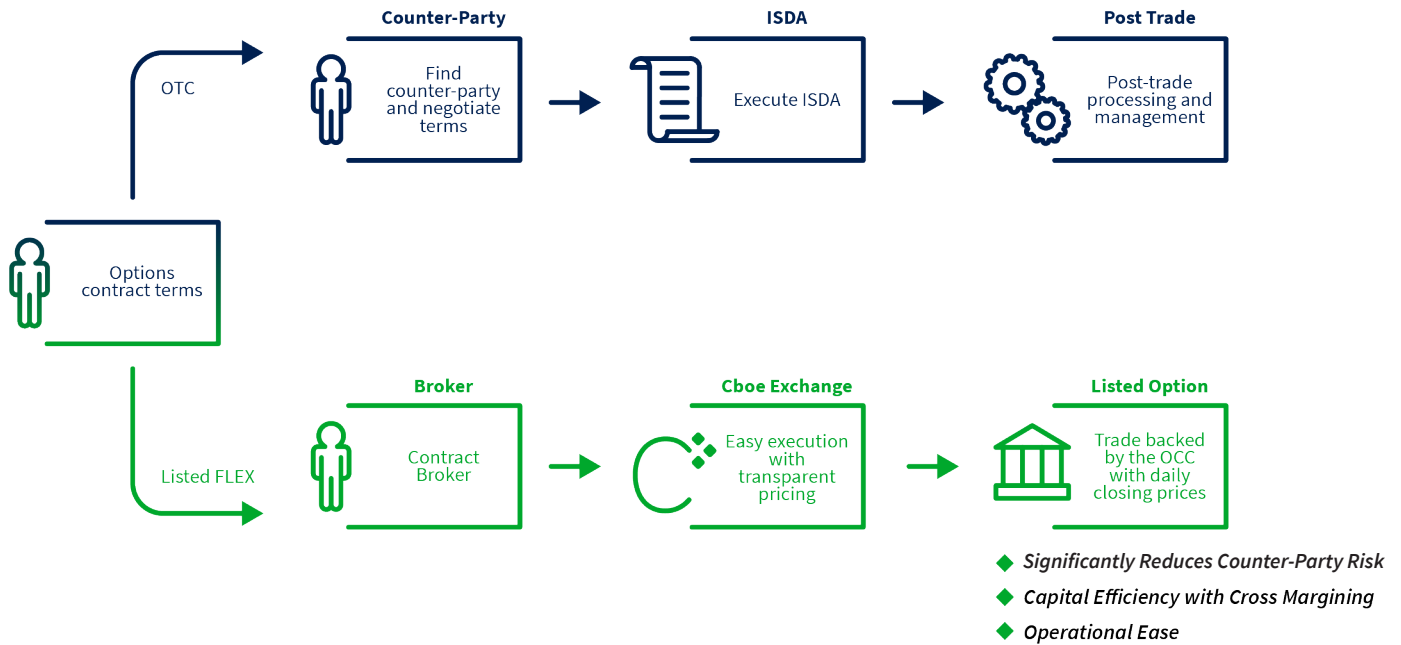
Options contract terms

OTC

Counter-Party

Find counter-party and negotiate terms

ISDA

Execute ISDA

Post Trade

Post-trade processing and management

Listed FLEX

Broker

Contract Broker

Cboe Exchange

Easy execution with transparent pricing

Listed Option

Trade backed by the OCC with daily closing prices

Significantly Reduces Counter-Party Risk

Capital Efficiency with Cross Margining

Operational Ease